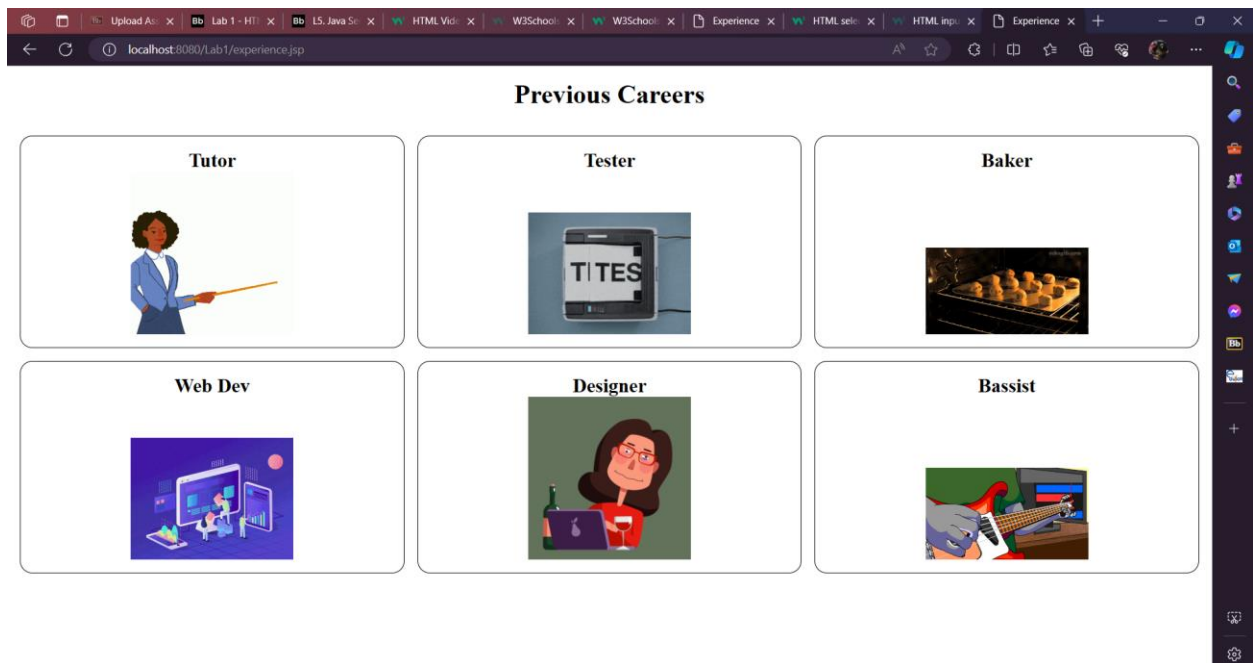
Upload As ×
Bb Lab 1 - HT ×
Bb L5. Java S ×
HTML Vide ×
W3School ×
W3School ×
Experience ×
HTML sele ×
HTML inpu ×
Experience ×

localhost:8080/Lab1/experience.jsp

Previous Careers

Tutor

Tester

TITES

Baker

Web Dev

Designer

Bassist